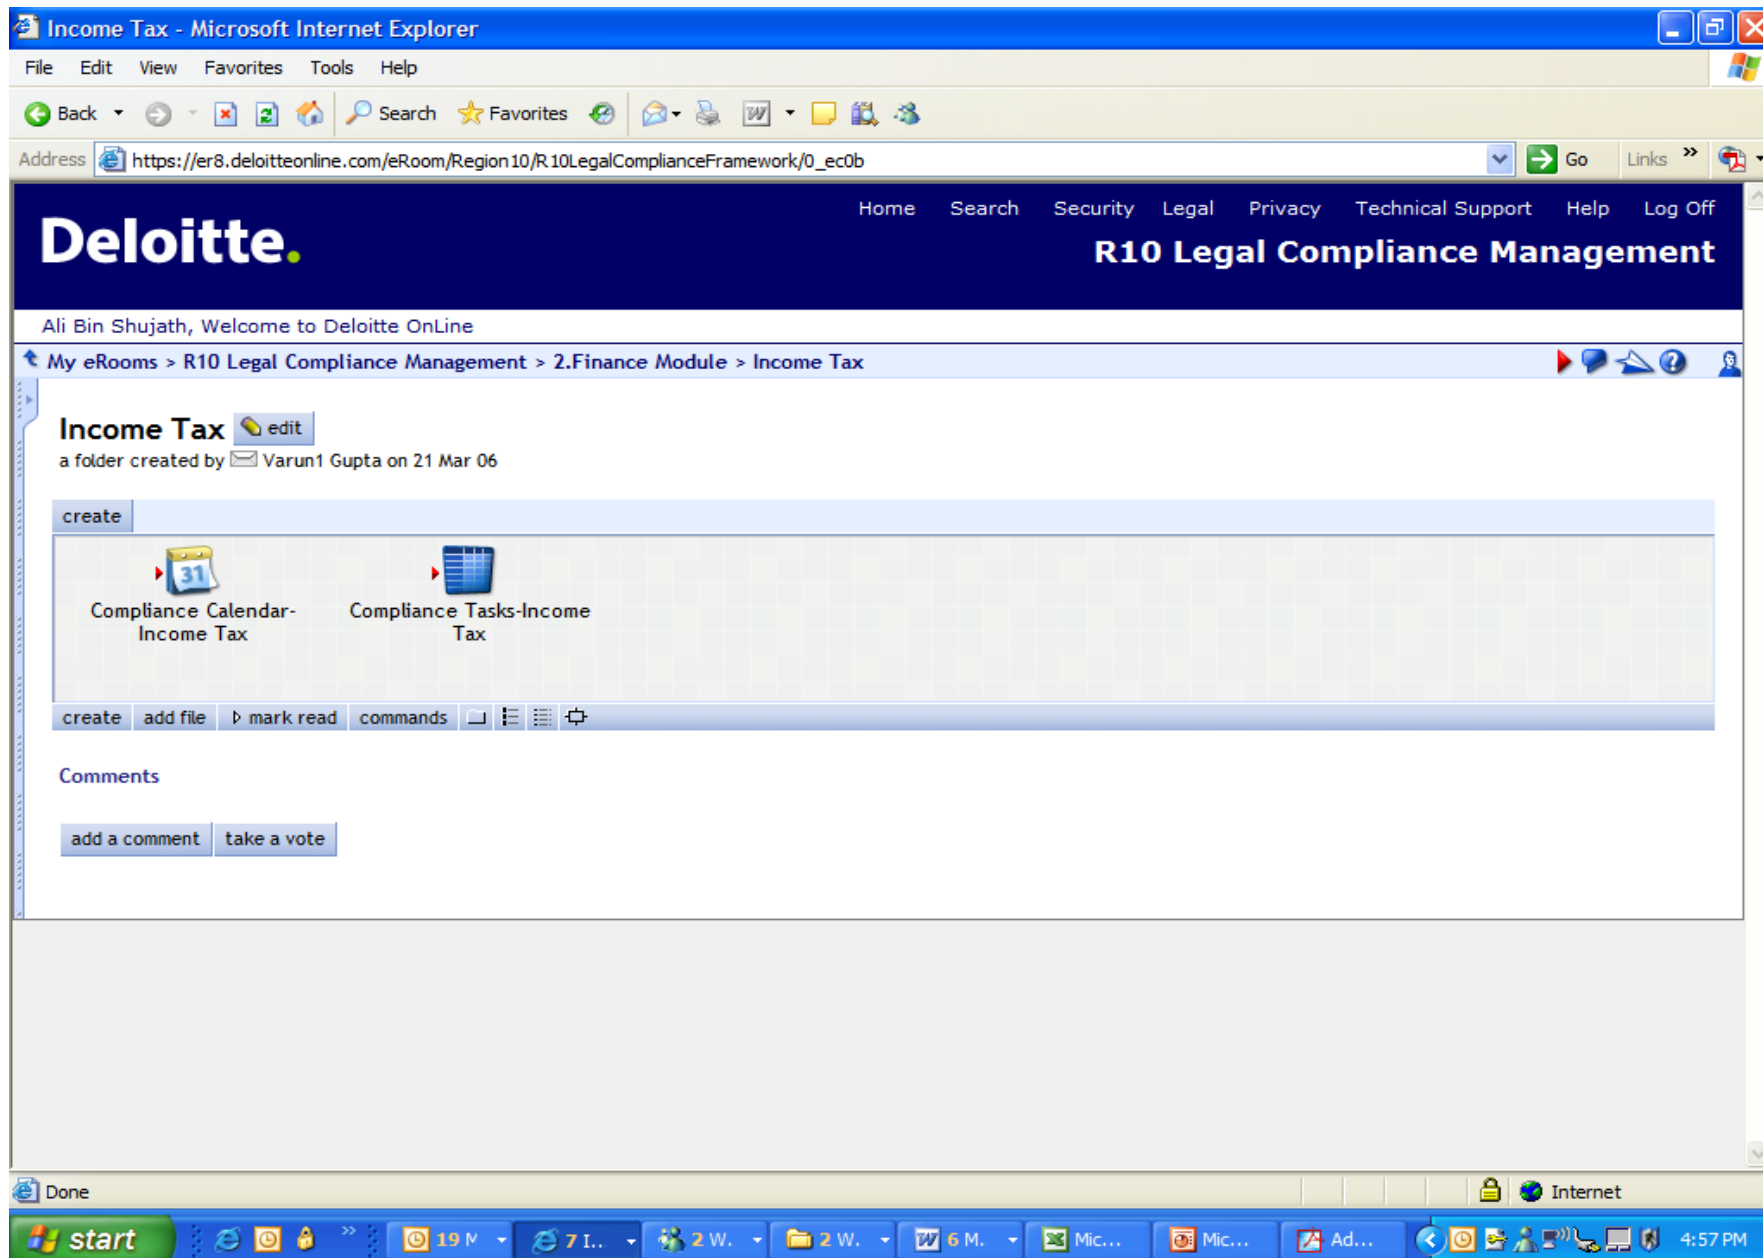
Income Tax - Microsoft Internet Explorer

File Edit View Favorites Tools Help

Back Search Favorites

Address https://er8.deloitteonline.com/eRoom/Region10/R10LegalComplianceFramework/0_ec0b Go Links

Deloitte.

Home Search Security Legal Privacy Technical Support Help Log Off

R10 Legal Compliance Management

Ali Bin Shujath, Welcome to Deloitte OnLine

My eRooms > R10 Legal Compliance Management > 2.Finance Module > Income Tax

Income Tax edit

a folder created by Varun1 Gupta on 21 Mar 06

create

31

Compliance Calendar-Income Tax

Compliance Tasks-Income Tax

create add file mark read commands

Comments

add a comment take a vote

Done

Internet

start 19 M 7 I.. 2 W. 2 W. 6 M. Mic... Mic... Ad... 4:57 PM